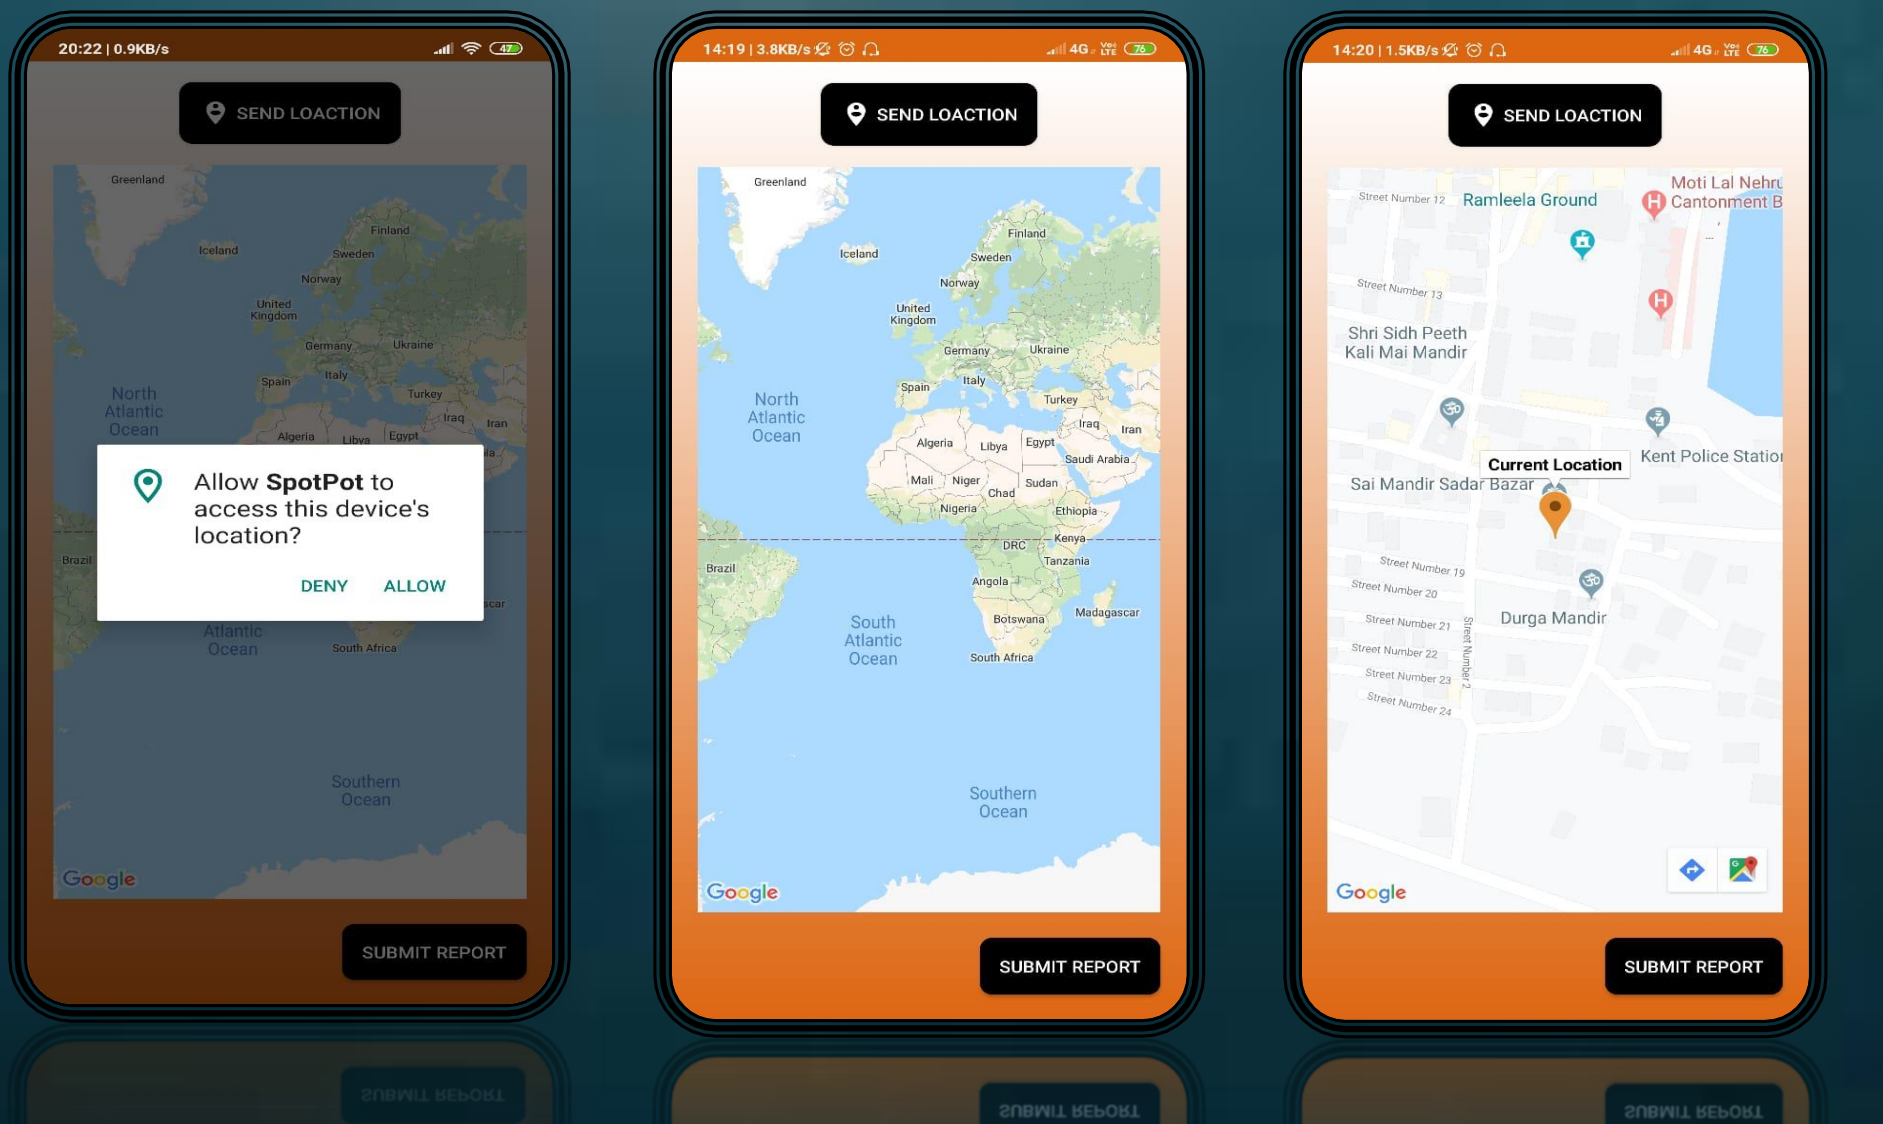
20:22 | 0.9KB/s

47

SEND LOACTION

Greenland
Iceland
Finland
Sweden
Norway
United Kingdom
Germany
Ukraine
Spain
Italy
Turkey
North Atlantic Ocean
Iraq
Iran
Algeria
Libya
Egypt
Brazil
Atlantic Ocean
South Africa
Southern Ocean
Google

Allow **SpotPot** to access this device's location?

DENY
ALLOW

SUBMIT REPORT

14:19 | 3.8KB/s

4G

76

SEND LOACTION

Greenland
Iceland
Finland
Sweden
Norway
United Kingdom
Germany
Ukraine
Spain
Italy
Turkey
North Atlantic Ocean
Iraq
Iran
Algeria
Libya
Egypt
Saudi Arabia
Mali
Niger
Sudan
Chad
Nigeria
Ethiopia
DRC
Kenya
Tanzania
Brazil
Angola
Madagascar
Botswana
South Atlantic Ocean
South Africa
Southern Ocean
Google

SUBMIT REPORT

14:20 | 1.5KB/s

4G

76

SEND LOACTION

Street Number 12
Ramleela Ground
Moti Lal Nehru Cantonment B
Street Number 13
Shri Sidh Peeth Kali Mai Mandir
Kent Police Statio
Current Location
Sai Mandir Sadar Bazar
Street Number 19
Street Number 20
Street Number 21
Street Number 2
Durga Mandir
Street Number 22
Street Number 23
Street Number 24
Google

SUBMIT REPORT